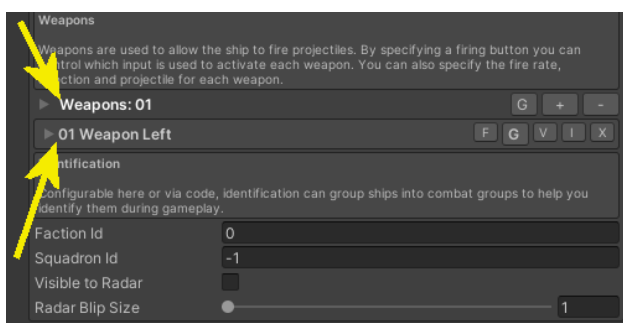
Weapons

Weapons are used to allow the ship to fire projectiles. By specifying a firing button you can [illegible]ntrol which input is used to activate each weapon. You can also specify the fire rate, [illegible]ection and projectile for each weapon.

Weapons: 01

G + -

01 Weapon Left

F G V I X

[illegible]ntification

Configurable here or via code, identification can group ships into combat groups to help you identify them during gameplay.

Faction Id 0

Squadron Id -1

Visible to Radar

Radar Blip Size 1